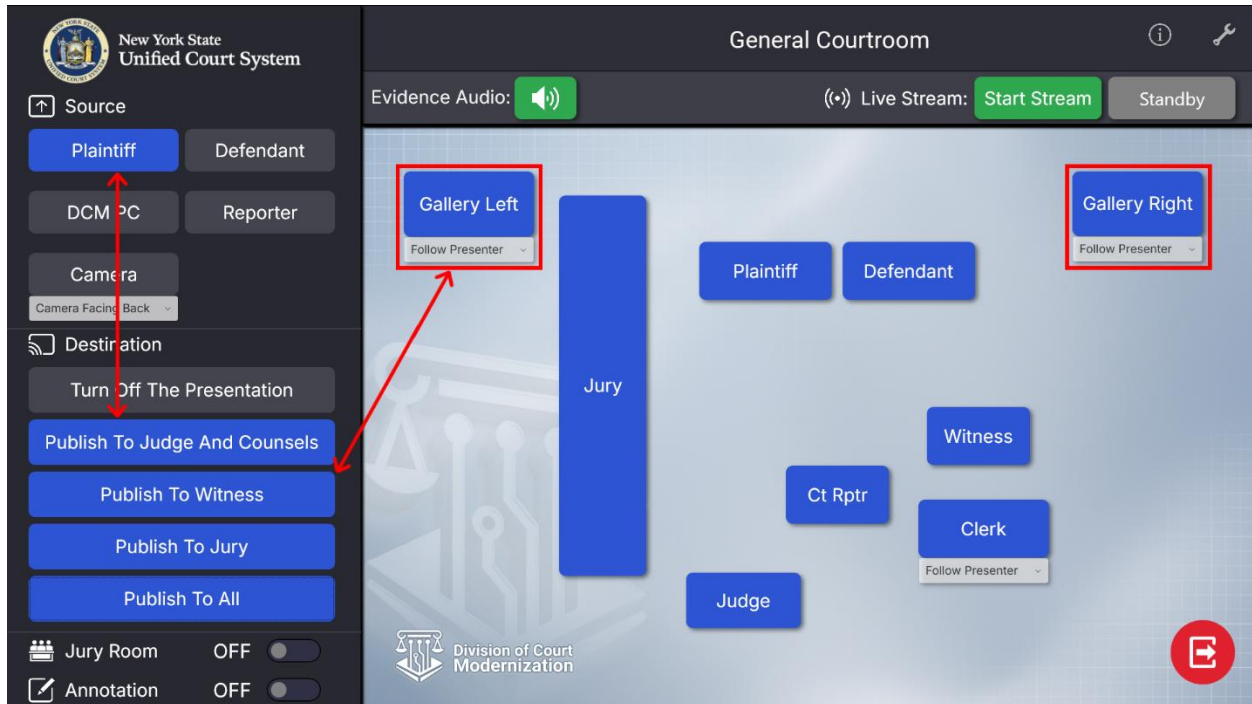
New York State
Unified Court System

Source

Plaintiff
Defendant
DCM PC
Reporter
Camera
Camera Facing Back

Destination

Turn Off The Presentation
Publish To Judge And Counsels
Publish To Witness
Publish To Jury
Publish To All

Jury Room OFF
Annotation OFF

General Courtroom

Evidence Audio:
Live Stream: Start Stream
Standby

Gallery Left
Follow Presenter
Jury
Plaintiff
Defendant
Gallery Right
Follow Presenter
Witness
Ct Rptr
Clerk
Follow Presenter
Judge

Division of Court Modernization